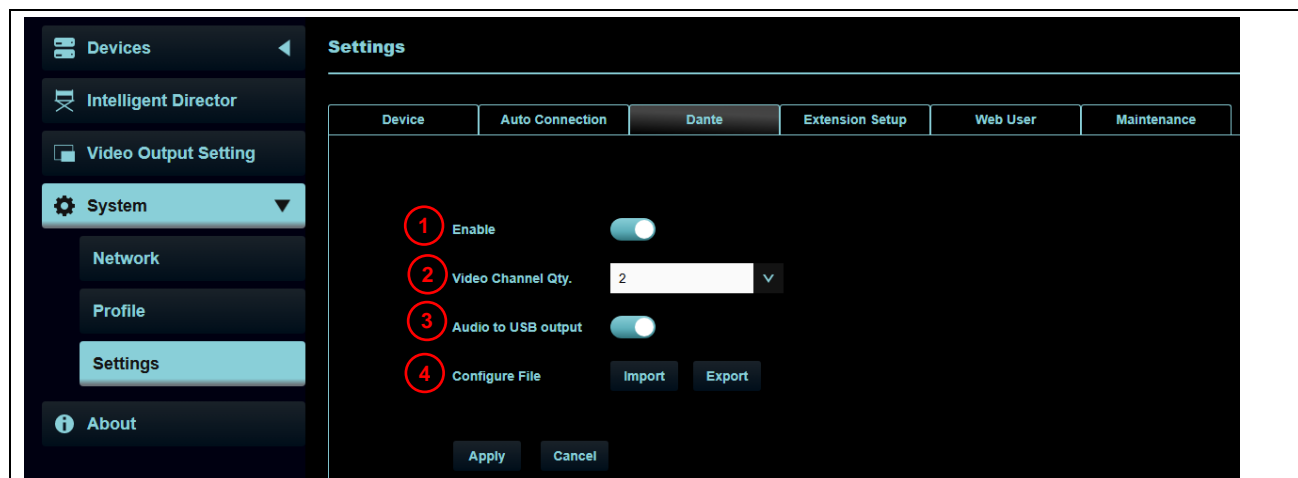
Devices
Intelligent Director
Video Output Setting
System
Network
Profile
Settings
About

Settings

| Device | Auto Connection | Dante | Extension Setup | Web User | Maintenance |
|---|---|---|---|---|---|

1 Enable
2 Video Channel Qty. 2
3 Audio to USB output
4 Configure File Import Export

Apply Cancel